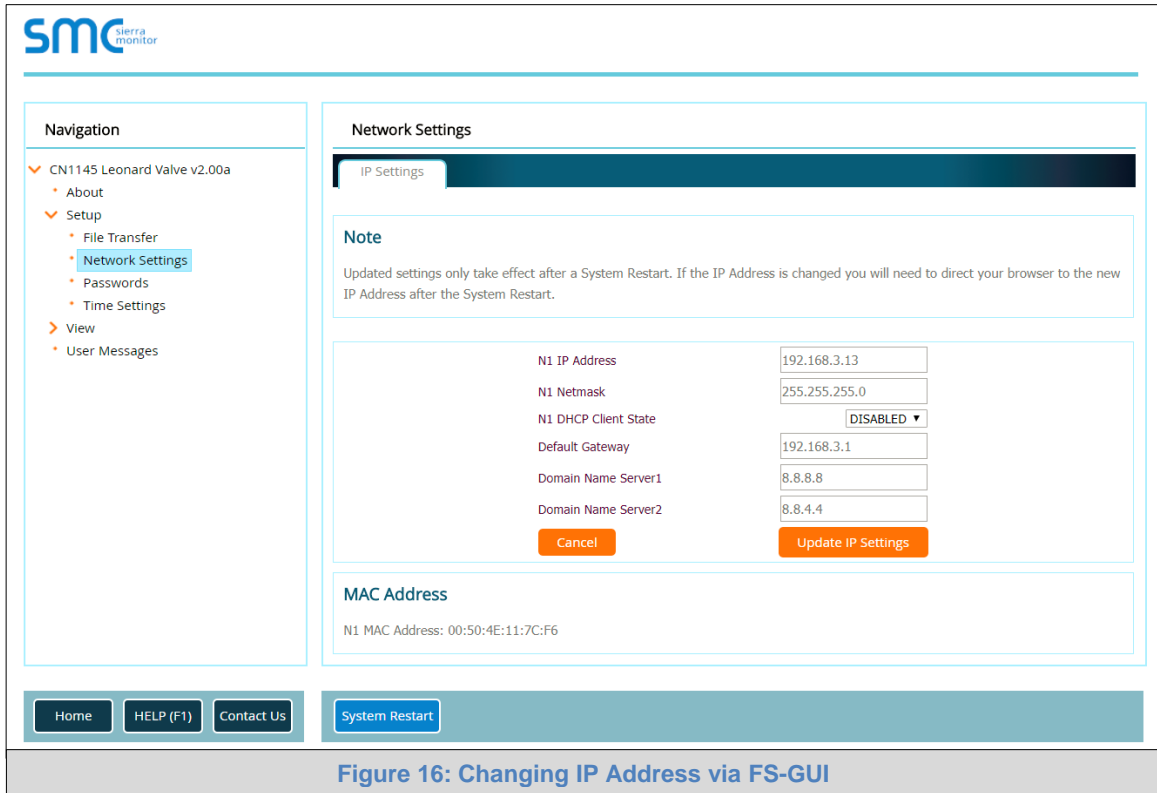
SMC sierra monitor

Navigation

CN1145 Leonard Valve v2.00a
About
Setup
File Transfer
Network Settings
Passwords
Time Settings
View
User Messages

Network Settings

IP Settings

Note

Updated settings only take effect after a System Restart. If the IP Address is changed you will need to direct your browser to the new IP Address after the System Restart.

| | |
|---|---|
| N1 IP Address | 192.168.3.13 |
| N1 Netmask | 255.255.255.0 |
| N1 DHCP Client State | DISABLED ▼ |
| Default Gateway | 192.168.3.1 |
| Domain Name Server1 | 8.8.8.8 |
| Domain Name Server2 | 8.8.4.4 |

Cancel
Update IP Settings

MAC Address

N1 MAC Address: 00:50:4E:11:7C:F6

Home
HELP (F1)
Contact Us
System Restart

Figure 16: Changing IP Address via FS-GUI